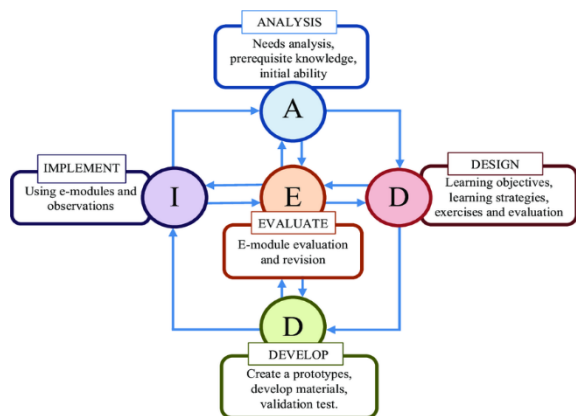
ANALYSIS

Needs analysis, prerequisite knowledge, initial ability

A

IMPLEMENT

Using e-modules and observations

I

E

D

DESIGN

Learning objectives, learning strategies, exercises and evaluation

EVALUATE

E-module evaluation and revision

D

DEVELOP

Create a prototypes, develop materials, validation test.